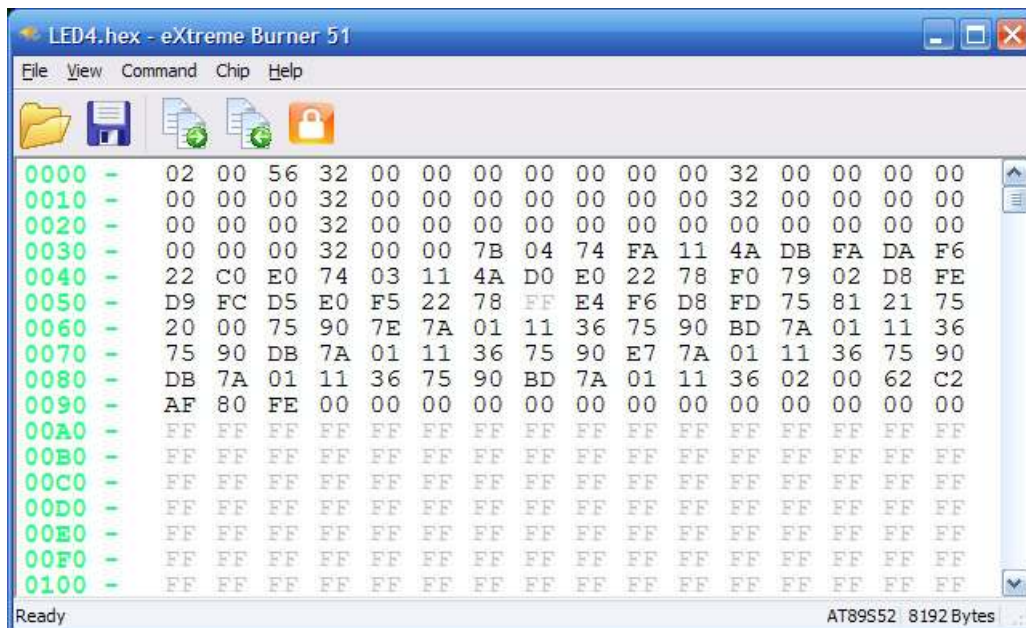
LED4.hex - eXtreme Burner 51

File View Command Chip Help

| | | | | | | | | | | | | | | | | | |
|---|---|---|---|---|---|---|---|---|---|---|---|---|---|---|---|---|---|
| 0000 | - | 02 | 00 | 56 | 32 | 00 | 00 | 00 | 00 | 00 | 00 | 00 | 32 | 00 | 00 | 00 | 00 |
| 0010 | - | 00 | 00 | 00 | 32 | 00 | 00 | 00 | 00 | 00 | 00 | 00 | 32 | 00 | 00 | 00 | 00 |
| 0020 | - | 00 | 00 | 00 | 32 | 00 | 00 | 00 | 00 | 00 | 00 | 00 | 00 | 00 | 00 | 00 | 00 |
| 0030 | - | 00 | 00 | 00 | 32 | 00 | 00 | 7B | 04 | 74 | FA | 11 | 4A | DB | FA | DA | F6 |
| 0040 | - | 22 | C0 | E0 | 74 | 03 | 11 | 4A | D0 | E0 | 22 | 78 | F0 | 79 | 02 | D8 | FE |
| 0050 | - | D9 | FC | D5 | E0 | F5 | 22 | 78 | FF | E4 | F6 | D8 | FD | 75 | 81 | 21 | 75 |
| 0060 | - | 20 | 00 | 75 | 90 | 7E | 7A | 01 | 11 | 36 | 75 | 90 | BD | 7A | 01 | 11 | 36 |
| 0070 | - | 75 | 90 | DB | 7A | 01 | 11 | 36 | 75 | 90 | E7 | 7A | 01 | 11 | 36 | 75 | 90 |
| 0080 | - | DB | 7A | 01 | 11 | 36 | 75 | 90 | BD | 7A | 01 | 11 | 36 | 02 | 00 | 62 | C2 |
| 0090 | - | AF | 80 | FE | 00 | 00 | 00 | 00 | 00 | 00 | 00 | 00 | 00 | 00 | 00 | 00 | 00 |
| 00A0 | - | FF | FF | FF | FF | FF | FF | FF | FF | FF | FF | FF | FF | FF | FF | FF | FF |
| 00B0 | - | FF | FF | FF | FF | FF | FF | FF | FF | FF | FF | FF | FF | FF | FF | FF | FF |
| 00C0 | - | FF | FF | FF | FF | FF | FF | FF | FF | FF | FF | FF | FF | FF | FF | FF | FF |
| 00D0 | - | FF | FF | FF | FF | FF | FF | FF | FF | FF | FF | FF | FF | FF | FF | FF | FF |
| 00E0 | - | FF | FF | FF | FF | FF | FF | FF | FF | FF | FF | FF | FF | FF | FF | FF | FF |
| 00F0 | - | FF | FF | FF | FF | FF | FF | FF | FF | FF | FF | FF | FF | FF | FF | FF | FF |
| 0100 | - | FF | FF | FF | FF | FF | FF | FF | FF | FF | FF | FF | FF | FF | FF | FF | FF |

Ready AT89S52 8192 Bytes